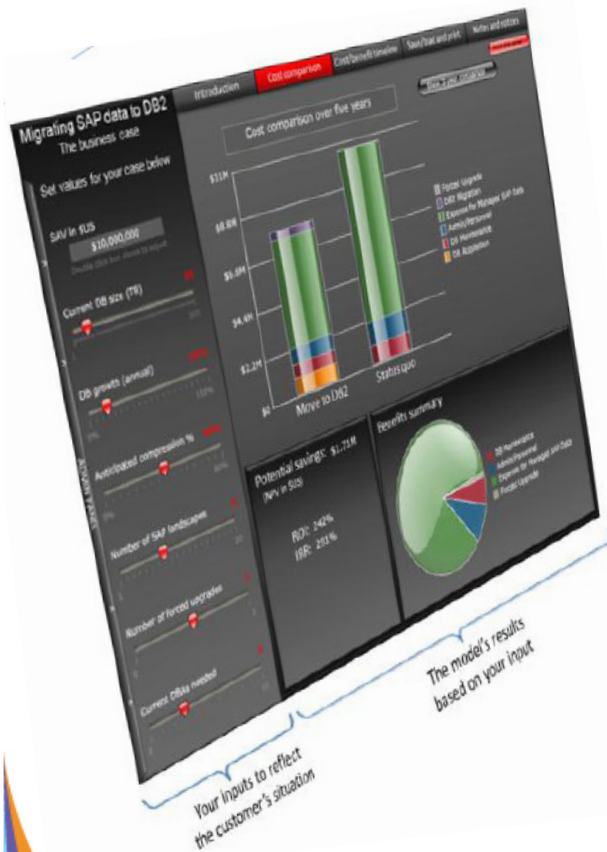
Introduction

Cost comparison

Cost/benefit timeline

Save/load and print

Notes and sources

Migrating SAP data to DB2
The business case

Set values for your case below

SAV in $US
$10,000,000
Double click box above to adjust

Current DB size (TB)

DB growth (annual)

Anticipated compression %

Number of SAP landscapes

Number of forced upgrades

Current DBAs needed

ADVANCED PANEL

Cost comparison over five years

$11M
$8.8M
$6.6M
$4.4M
$2.2M
$0

Move to DB2
Status quo

Forced Upgrade
DB2 Migration
Expense for Managed SAP Data
Admin/Personnel
DB Maintenance
DB Acquisition

Potential savings: $1.71M
(NPV in $US)

ROI: 242%
IRR: 201%

Results summary

DB Maintenance
Admin/Personnel
Expense for Managed SAP Data
Forced Upgrade

Your inputs to reflect the customer's situation

The model's results based on your input